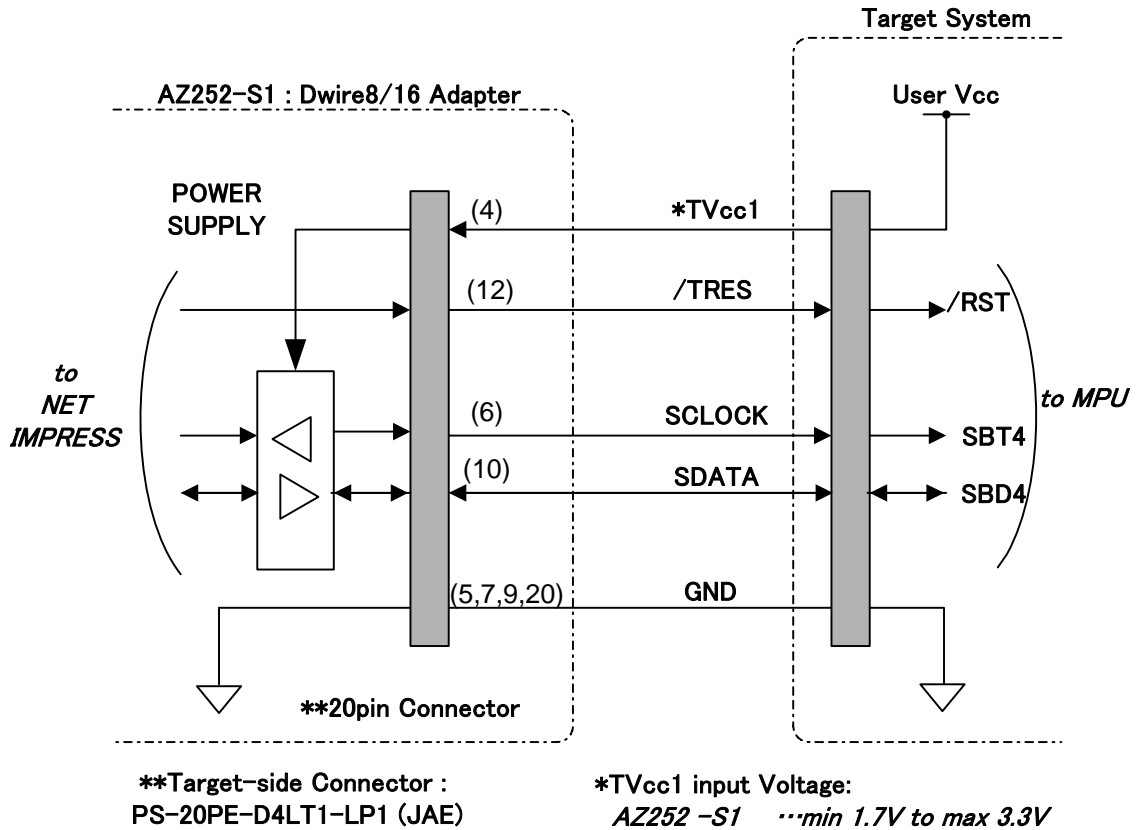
Target System

AZ252-S1 : Dwire8/16 Adapter

User Vcc

POWER SUPPLY

(4)

*TVcc1

(12)

/TRES

/RST

to NET IMPRESS

(6)

SCLOCK

to MPU

SBT4

(10)

SDATA

SBD4

(5,7,9,20)

GND

**20pin Connector

**Target-side Connector : PS-20PE-D4LT1-LP1 (JAE)

*TVcc1 input Voltage:
AZ252 -S1 …min 1.7V to max 3.3V